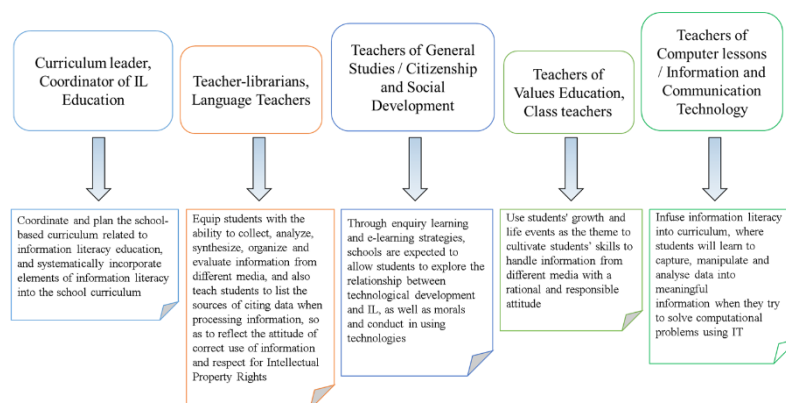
Curriculum leader, Coordinator of IL Education

Coordinate and plan the school-based curriculum related to information literacy education, and systematically incorporate elements of information literacy into the school curriculum

Teacher-librarians, Language Teachers

Equip students with the ability to collect, analyze, synthesize, organize and evaluate information from different media, and also teach students to list the sources of citing data when processing information, so as to reflect the attitude of correct use of information and respect for Intellectual Property Rights

Teachers of General Studies / Citizenship and Social Development

Through enquiry learning and e-learning strategies, schools are expected to allow students to explore the relationship between technological development and IL, as well as morals and conduct in using technologies

Teachers of Values Education, Class teachers

Use students' growth and life events as the theme to cultivate students' skills to handle information from different media with a rational and responsible attitude

Teachers of Computer lessons / Information and Communication Technology

Infuse information literacy into curriculum, where students will learn to capture, manipulate and analyse data into meaningful information when they try to solve computational problems using IT